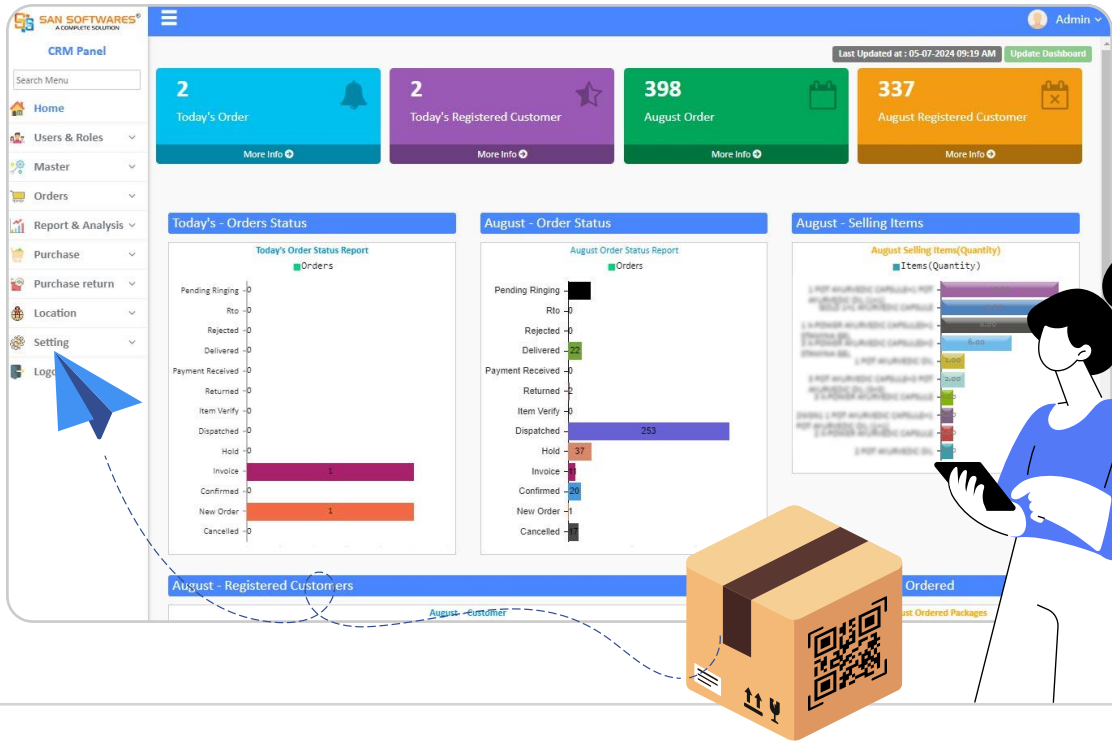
SAN SOFTWARES®
A COMPLETE SOLUTION

CRM Panel

Search Menu

Home
Users & Roles
Master
Orders
Report & Analysis
Purchase
Purchase return
Location
Setting
Logo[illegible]

Admin

Last Updated at : 05-07-2024 09:19 AM
Update Dashboard

2
Today's Order
More Info

2
Today's Registered Customer
More Info

398
August Order
More Info

337
August Registered Customer
More Info

Today's - Orders Status

Today's Order Status Report
Orders

| Status | Value |
|---|---|
| Pending Ringing | 0 |
| Rto | 0 |
| Rejected | 0 |
| Delivered | 0 |
| Payment Received | 0 |
| Returned | 0 |
| Item Verify | 0 |
| Dispatched | 0 |
| Hold | 0 |
| Invoice | 1 |
| Confirmed | 0 |
| New Order | 1 |
| Cancelled | 0 |

August - Order Status

August Order Status Report
Orders

| Status | Value |
|---|---|
| Pending Ringing | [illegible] |
| Rto | 0 |
| Rejected | 0 |
| Delivered | 22 |
| Payment Received | 0 |
| Returned | 2 |
| Item Verify | 0 |
| Dispatched | 253 |
| Hold | 37 |
| Invoice | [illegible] |
| Confirmed | 20 |
| New Order | 1 |
| Cancelled | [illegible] |

August - Selling Items

August Selling Items(Quantity)
Items(Quantity)

6.00
3.00
2.00

August - Registered Customers

August - Customer

Ordered

August Ordered Packages